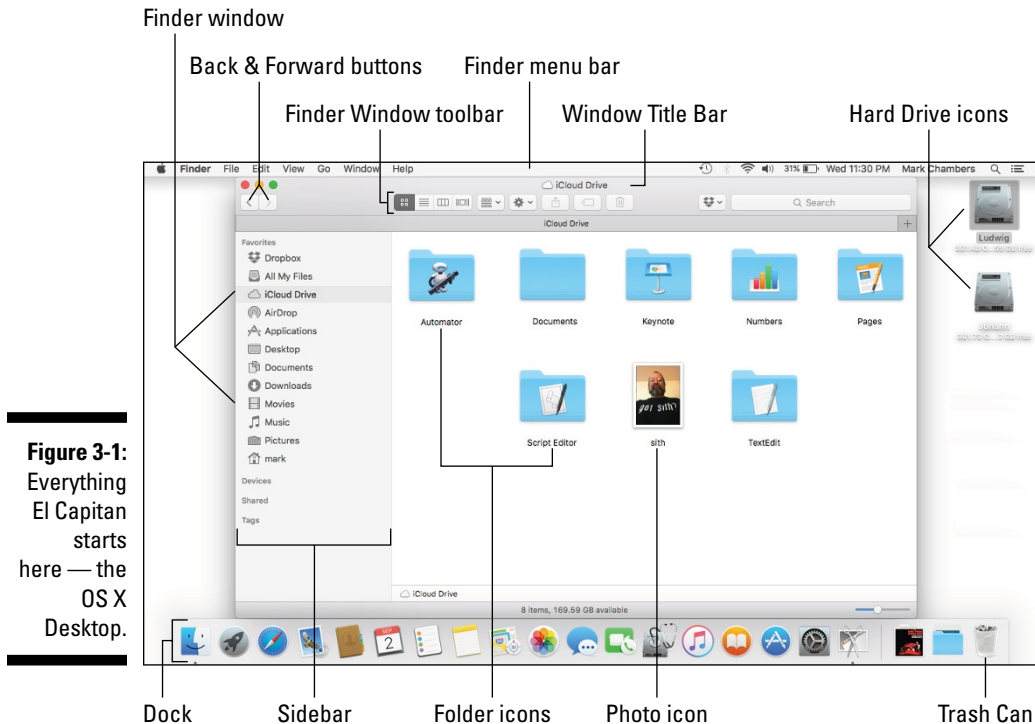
Finder window

Back & Forward buttons

Finder menu bar

Finder Window toolbar

Window Title Bar

Hard Drive icons

Finder File Edit View Go Window Help

31% Wed 11:30 PM Mark Chambers

iCloud Drive

Search

iCloud Drive

Ludwig

Johann

Favorites

Dropbox

All My Files

iCloud Drive

AirDrop

Applications

Desktop

Documents

Downloads

Movies

Music

Pictures

mark

Devices

Shared

Tags

Automator

Documents

Keynote

Numbers

Pages

Script Editor

sith

TextEdit

iCloud Drive

8 items, 169.59 GB available

Figure 3-1: Everything El Capitan starts here — the OS X Desktop.

Dock

Sidebar

Folder icons

Photo icon

Trash Can